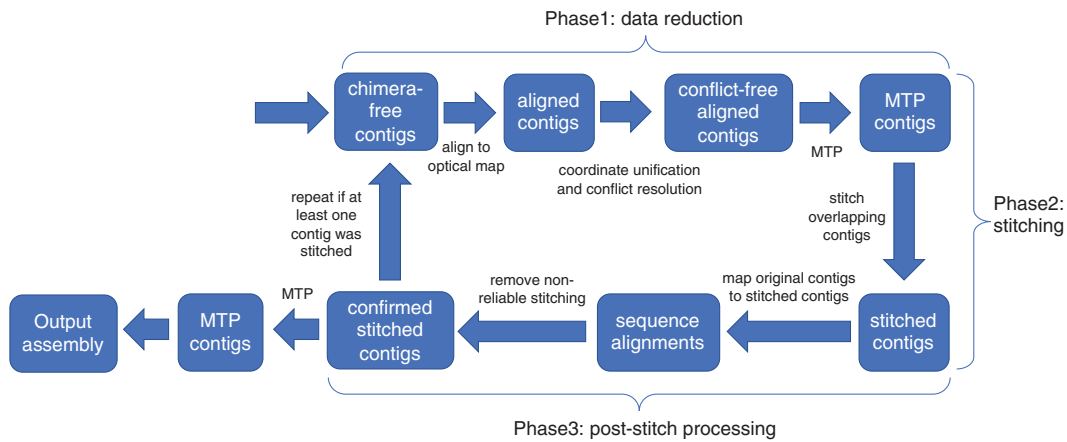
Phase1: data reduction

chimera-free contigs

align to optical map

aligned contigs

coordinate unification and conflict resolution

conflict-free aligned contigs

MTP

MTP contigs

Phase2: stitching

stitch overlapping contigs

stitched contigs

map original contigs to stitched contigs

sequence alignments

remove non-reliable stitching

confirmed stitched contigs

repeat if at least one contig was stitched

MTP

MTP contigs

Output assembly

Phase3: post-stitch processing